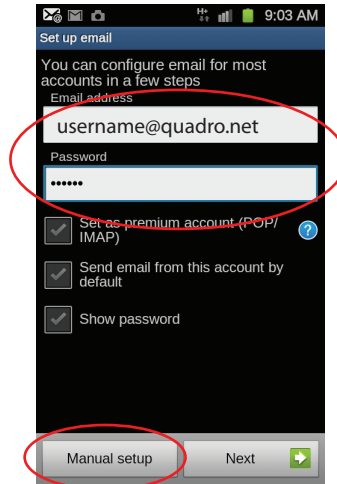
H+ 9:03 AM
Set up email
You can configure email for most accounts in a few steps
Email address
username@quadro.net
Password
••••••
Set as premium account (POP/ IMAP)
?
Send email from this account by default
Show password
Manual setup
Next